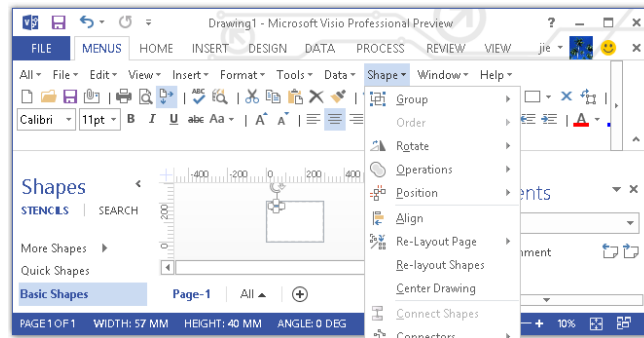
Drawing1 - Microsoft Visio Professional Preview

?

FILE MENUS HOME INSERT DESIGN DATA PROCESS REVIEW VIEW jie

All ▾ File ▾ Edit ▾ View ▾ Insert ▾ Format ▾ Tools ▾ Data ▾ Shape ▾ Window ▾ Help ▾

Calibri 11pt B I U abc Aa ▾ A A

Group
Order
Rotate
Operations
Position
Align
Re-Layout Page
Re-layout Shapes
Center Drawing
Connect Shapes
Connectors

Shapes
STENCILS SEARCH

More Shapes
Quick Shapes
Basic Shapes

400 200 0
200

Page-1 All ▴

ents
ment

PAGE 1 OF 1 WIDTH: 57 MM HEIGHT: 40 MM ANGLE: 0 DEG

10%